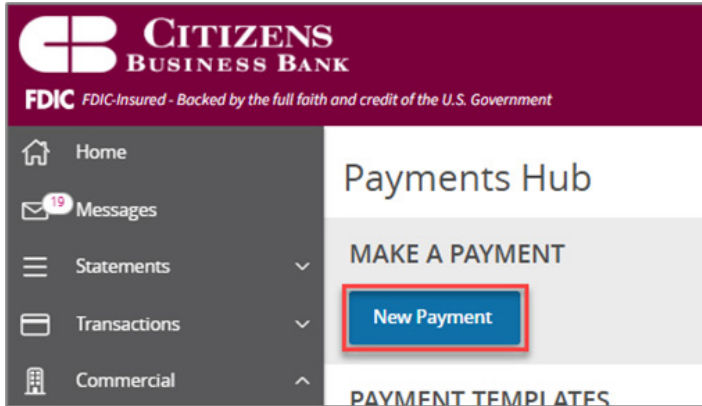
CITIZENS
BUSINESS BANK

FDIC FDIC-Insured - Backed by the full faith and credit of the U.S. Government

Home

19 Messages

Statements

Transactions

Commercial

Payments Hub

MAKE A PAYMENT

New Payment

PAYMENT TEMPLATES